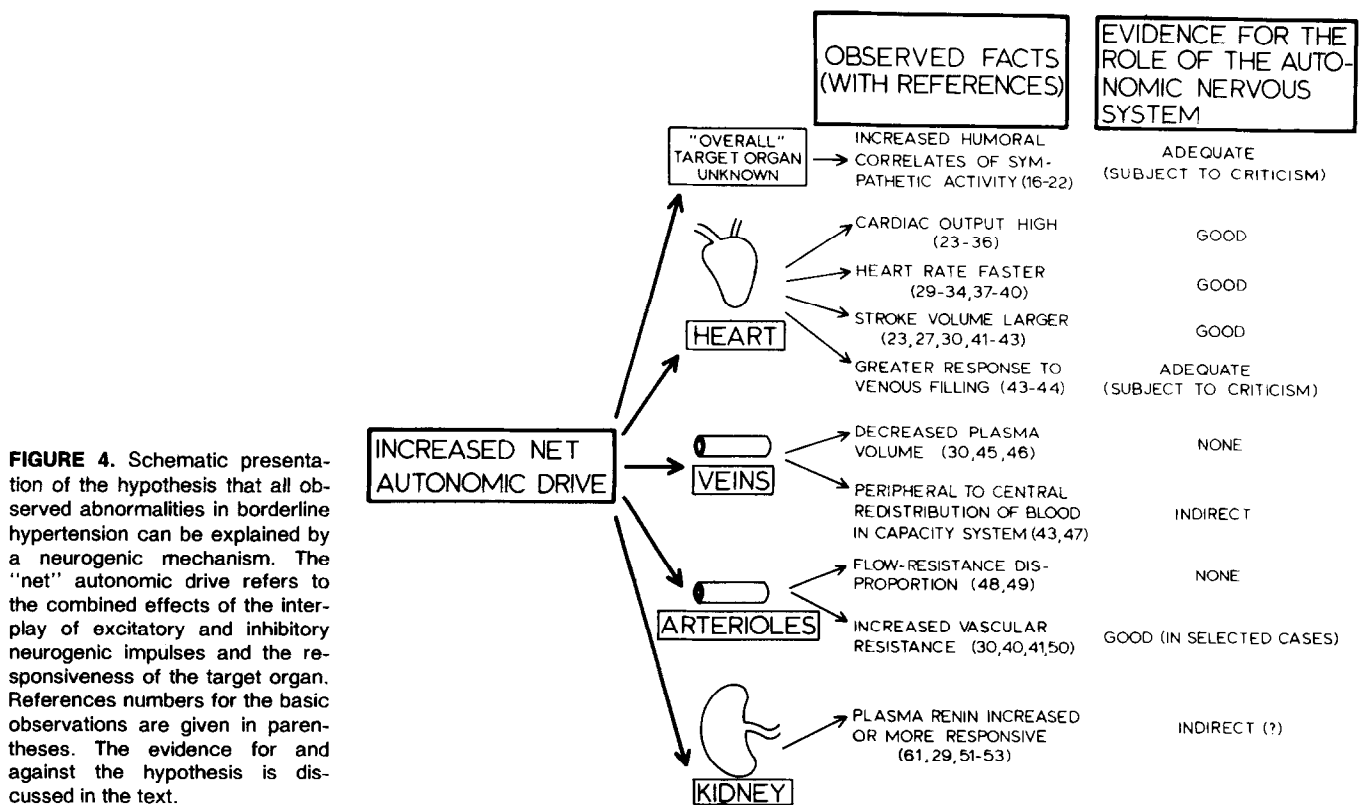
FIGURE 4. Schematic presentation of the hypothesis that all observed abnormalities in borderline hypertension can be explained by a neurogenic mechanism. The "net" autonomic drive refers to the combined effects of the interplay of excitatory and inhibitory neurogenic impulses and the responsiveness of the target organ. References numbers for the basic observations are given in parentheses. The evidence for and against the hypothesis is discussed in the text.

OBSERVED FACTS (WITH REFERENCES)

EVIDENCE FOR THE ROLE OF THE AUTONOMIC NERVOUS SYSTEM

INCREASED NET AUTONOMIC DRIVE

"OVERALL" TARGET ORGAN UNKNOWN

INCREASED HUMORAL CORRELATES OF SYMPATHETIC ACTIVITY (16-22)

ADEQUATE (SUBJECT TO CRITICISM)

HEART

CARDIAC OUTPUT HIGH (23-36)

GOOD

HEART RATE FASTER (29-34,37-40)

GOOD

STROKE VOLUME LARGER (23,27,30,41-43)

GOOD

GREATER RESPONSE TO VENOUS FILLING (43-44)

ADEQUATE (SUBJECT TO CRITICISM)

VEINS

DECREASED PLASMA VOLUME (30,45,46)

NONE

PERIPHERAL TO CENTRAL REDISTRIBUTION OF BLOOD IN CAPACITY SYSTEM (43,47)

INDIRECT

ARTERIOLES

FLOW-RESISTANCE DISPROPORTION (48,49)

NONE

INCREASED VASCULAR RESISTANCE (30,40,41,50)

GOOD (IN SELECTED CASES)

KIDNEY

PLASMA RENIN INCREASED OR MORE RESPONSIVE (61,29,51-53)

INDIRECT (?)